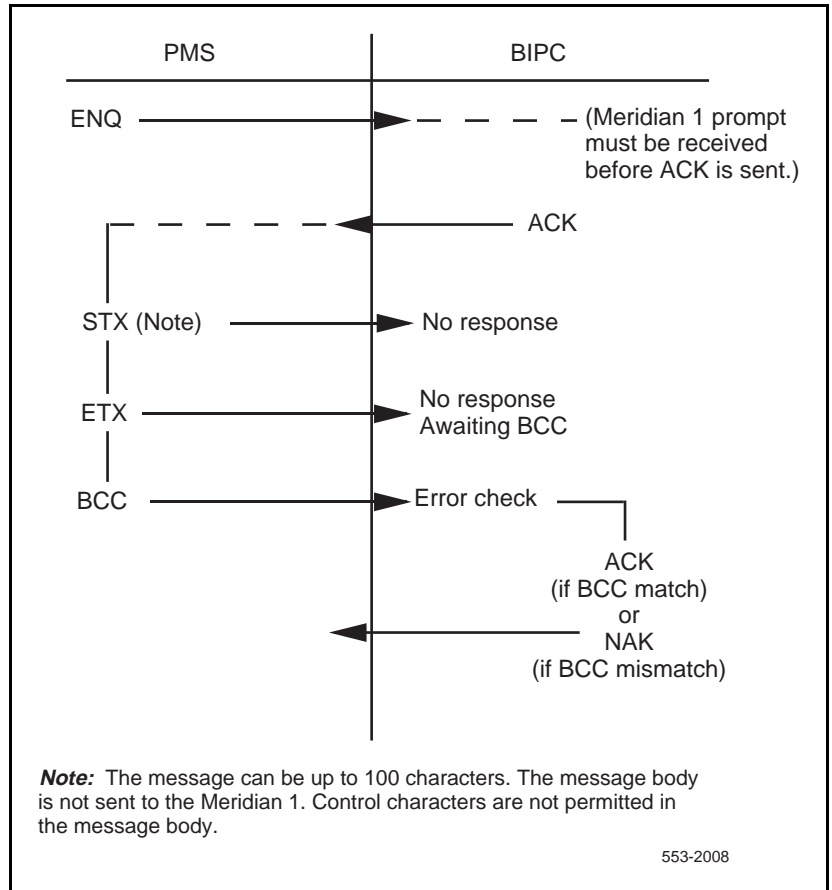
PMS

BIPC

ENQ

(Meridian 1 prompt must be received before ACK is sent.)

ACK

STX (Note)

No response

ETX

No response
Awaiting BCC

BCC

Error check

ACK
(if BCC match)
or
NAK
(if BCC mismatch)

*Note:* The message can be up to 100 characters. The message body is not sent to the Meridian 1. Control characters are not permitted in the message body.

553-2008